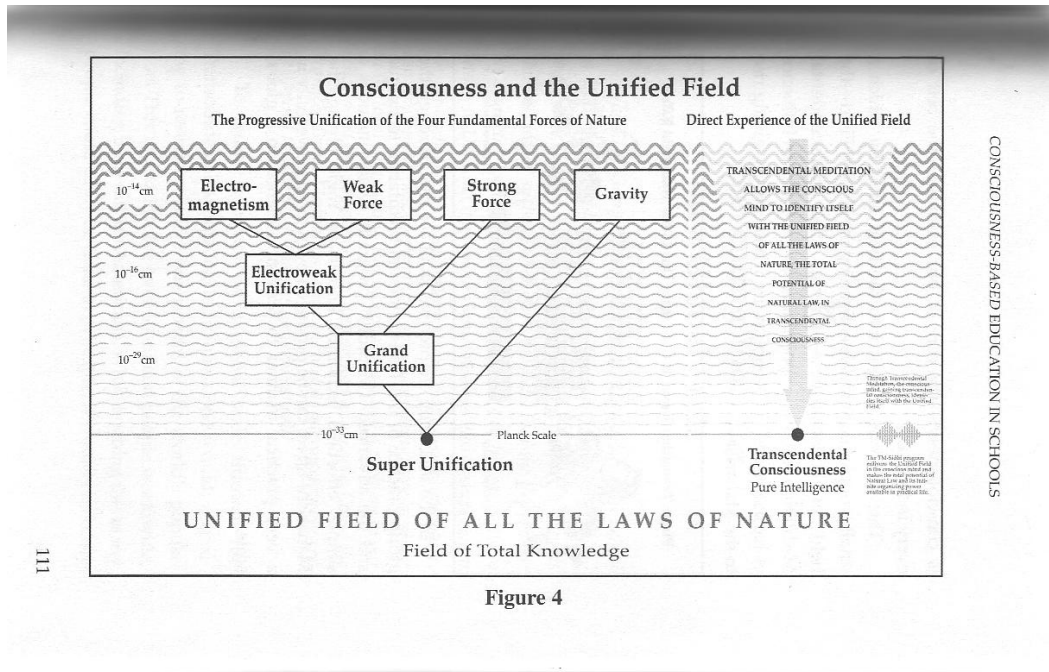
Consciousness and the Unified Field

The Progressive Unification of the Four Fundamental Forces of Nature

Direct Experience of the Unified Field

$10^{-14}$cm

Electro-magnetism

Weak Force

Strong Force

Gravity

$10^{-16}$cm

Electroweak Unification

$10^{-29}$cm

Grand Unification

$10^{-33}$cm

Planck Scale

Super Unification

TRANSCENDENTAL MEDITATION ALLOWS THE CONSCIOUS MIND TO IDENTIFY ITSELF WITH THE UNIFIED FIELD OF ALL THE LAWS OF NATURE, THE TOTAL POTENTIAL OF NATURAL LAW, IN TRANSCENDENTAL CONSCIOUSNESS

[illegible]

Transcendental Consciousness
Pure Intelligence

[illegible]

UNIFIED FIELD OF ALL THE LAWS OF NATURE
Field of Total Knowledge

Figure 4

111

CONSCIOUSNESS-BASED EDUCATION IN SCHOOLS